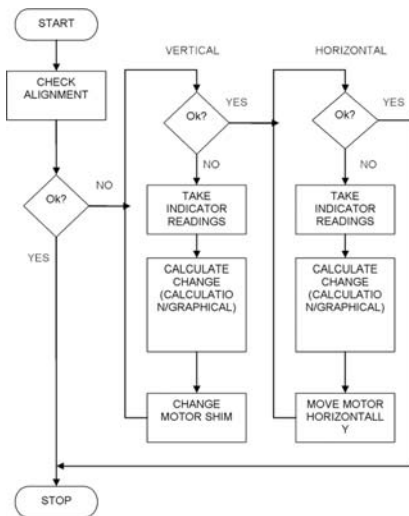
START

CHECK ALIGNMENT

Ok?

NO

YES

VERTICAL

Ok?

YES

NO

TAKE INDICATOR READINGS

CALCULATE CHANGE (CALCULATIO N/GRAPHICAL)

CHANGE MOTOR SHIM

HORIZONTAL

Ok?

YES

NO

TAKE INDICATOR READINGS

CALCULATE CHANGE (CALCULATIO N/GRAPHICAL)

MOVE MOTOR HORIZONTALL Y

STOP